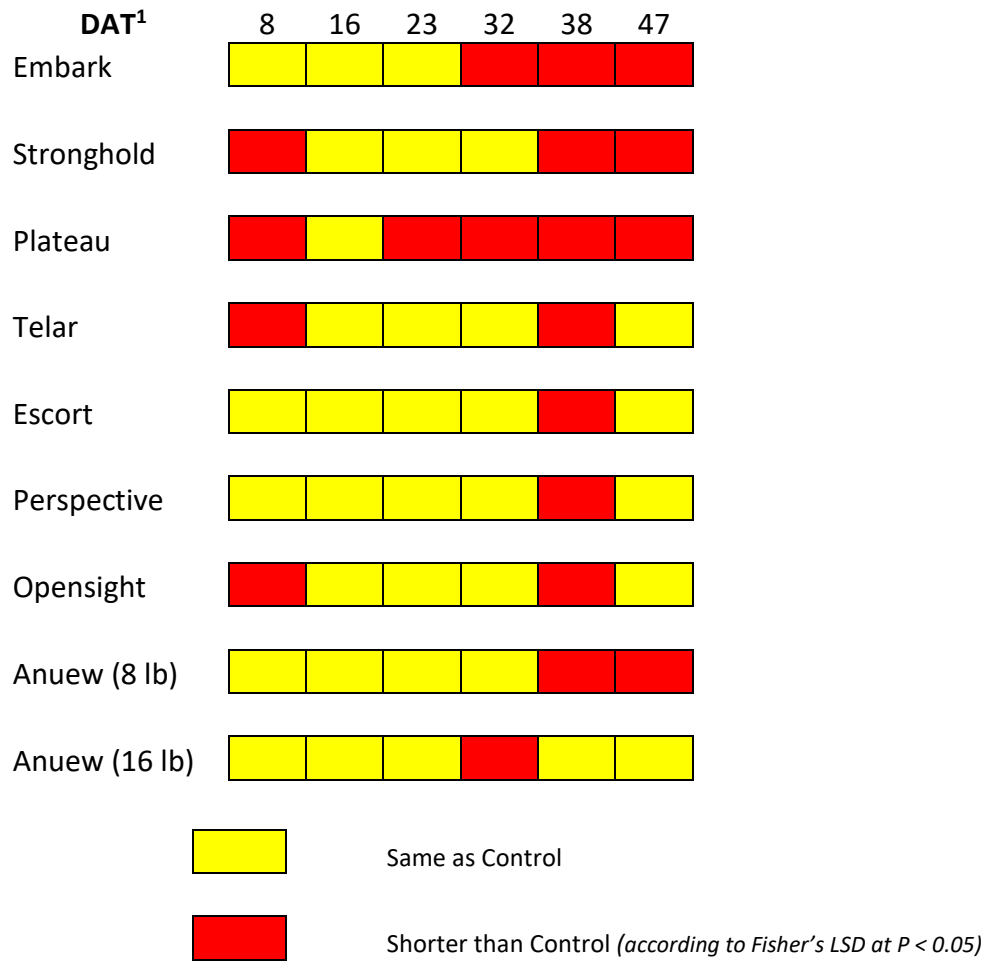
| **DAT$^1$** | 8 | 16 | 23 | 32 | 38 | 47 |
|---|---|---|---|---|---|---|
| Embark | | | | | | |
| Stronghold | | | | | | |
| Plateau | | | | | | |
| Telar | | | | | | |
| Escort | | | | | | |
| Perspective | | | | | | |
| Opensight | | | | | | |
| Anuew (8 lb) | | | | | | |
| Anuew (16 lb) | | | | | | |

Same as Control

Shorter than Control *(according to Fisher's LSD at P < 0.05)*